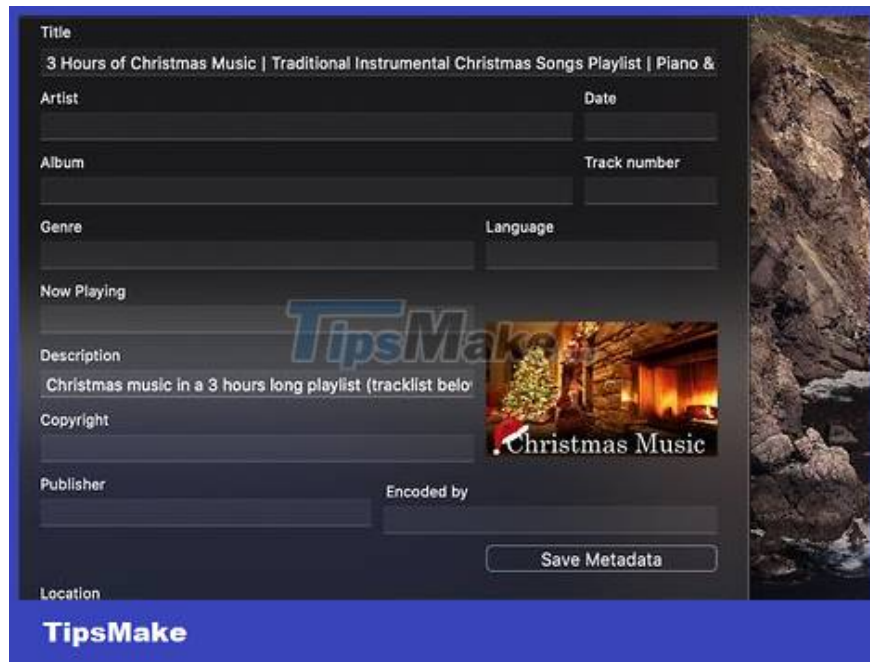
Title

3 Hours of Christmas Music | Traditional Instrumental Christmas Songs Playlist | Piano &

Artist

Date

Album

Track number

Genre

Language

Now Playing

TipsMake

Description

Christmas music in a 3 hours long playlist (tracklist belo

Christmas Music

Copyright

Publisher

Encoded by

Save Metadata

Location

TipsMake